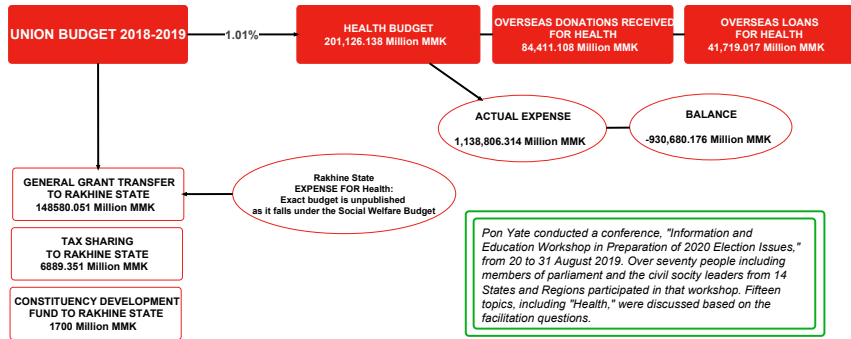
UNION BUDGET 2018-2019

1.01%

HEALTH BUDGET
201,126.138 Million MMK

OVERSEAS DONATIONS RECEIVED FOR HEALTH
84,411.108 Million MMK

OVERSEAS LOANS FOR HEALTH
41,719.017 Million MMK

ACTUAL EXPENSE
1,138,806.314 Million MMK

BALANCE
-930,680.176 Million MMK

GENERAL GRANT TRANSFER TO RAKHINE STATE
148580.051 Million MMK

Rakhine State
EXPENSE FOR Health:
Exact budget is unpublished as it falls under the Social Welfare Budget

TAX SHARING TO RAKHINE STATE
6889.351 Million MMK

CONSTITUENCY DEVELOPMENT FUND TO RAKHINE STATE
1700 Million MMK

Pon Yate conducted a conference, "Information and Education Workshop in Preparation of 2020 Election Issues," from 20 to 31 August 2019. Over seventy people including members of parliament and the civil socity leaders from 14 States and Regions participated in that workshop. Fifteen topics, including "Health," were discussed based on the facilitation questions.